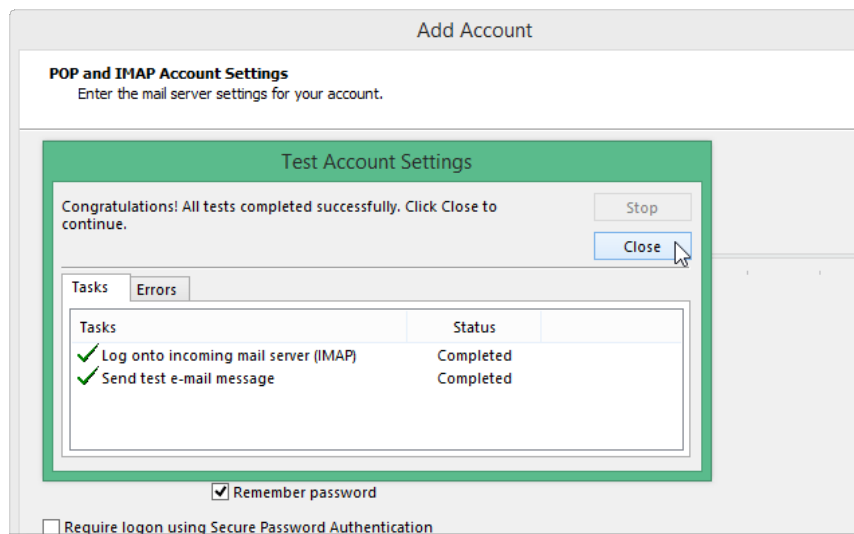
Add Account

POP and IMAP Account Settings
Enter the mail server settings for your account.

Test Account Settings

Congratulations! All tests completed successfully. Click Close to continue.

Stop

Close

Tasks | Errors

| Tasks | Status |
|---|---|
| Log onto incoming mail server (IMAP) | Completed |
| Send test e-mail message | Completed |

Remember password

Require logon using Secure Password Authentication